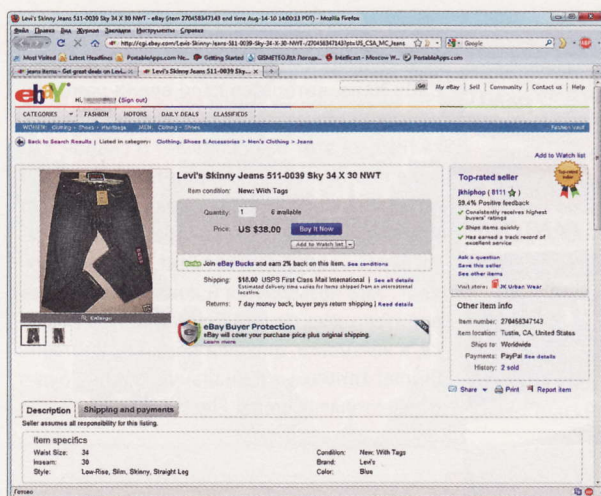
Levi's Skinny Jeans 511-0039 Sky 34 X 30 NWT - eBay (item 270458347143 end time Aug-14-10 14:00:13 PDT) - Mozilla Firefox

Файл Правка Вид Журнал Закладки Инструменты Справка

http://cgi.ebay.com/Levis-Skinny-Jeans-511-0039-Sky-34-X-30-NWT-/270458347143?pt=US_CSA_MC_Jeans

Google

Most Visited Latest Headlines PortableApps.com Ne... Getting Started GISMETEO.RU Погода... Intellicast - Moscow W... PortableApps.com

jeans items - Get great deals on Levi... Levi's Skinny Jeans 511-0039 Sky...

ebay

Hi, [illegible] (Sign out)

My eBay | Sell | Community | Contact us | Help

CATEGORIES FASHION MOTORS DAILY DEALS CLASSIFIEDS

Back to Search Results | Listed in category: Clothing, Shoes & Accessories > Men's Clothing > Jeans

Add to Watch list

Levi's Skinny Jeans 511-0039 Sky 34 X 30 NWT

Item condition: New: With Tags

Quantity: 1 6 available

Price: US $38.00 Buy It Now

Add to Watch list

Join eBay Bucks and earn 2% back on this item. See conditions

Shipping: $18.00 USPS First Class Mail International | See all details
Estimated delivery time varies for items shipped from an international location.

Returns: 7 day money back, buyer pays return shipping | Read details

eBay Buyer Protection
eBay will cover your purchase price plus original shipping.
Learn more

Top-rated seller

jkhiphop ( 8111 )
99.4% Positive feedback
Consistently receives highest buyers' ratings
Ships items quickly
Has earned a track record of excellent service

Ask a question
Save this seller
See other items
Visit store: JK Urban Wear

Other item info

Item number: 270458347143
Item location: Tustin, CA, United States
Ships to: Worldwide
Payments: PayPal See details
History: 2 sold

Share Print Report item

Description | Shipping and payments

Seller assumes all responsibility for this listing.

Item specifics

| Waist Size: | 34 | Condition: | New: With Tags |
|---|---|---|---|
| Inseam: | 30 | Brand: | Levi's |
| Style: | Low-Rise, Slim, Skinny, Straight Leg | Color: | Blue |

Готово